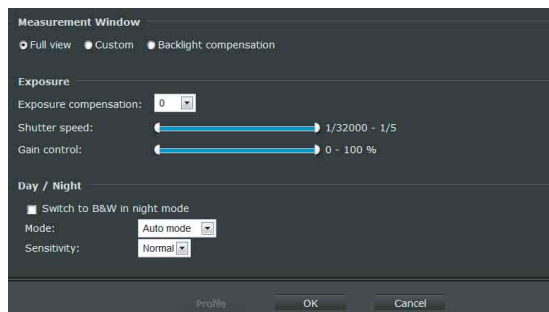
Measurement Window

Full view Custom Backlight compensation

Exposure

Exposure compensation: 0

Shutter speed: 1/32000 - 1/5

Gain control: 0 - 100 %

Day / Night

Switch to B&W in night mode

Mode: Auto mode

Sensitivity: Normal

Profile OK Cancel